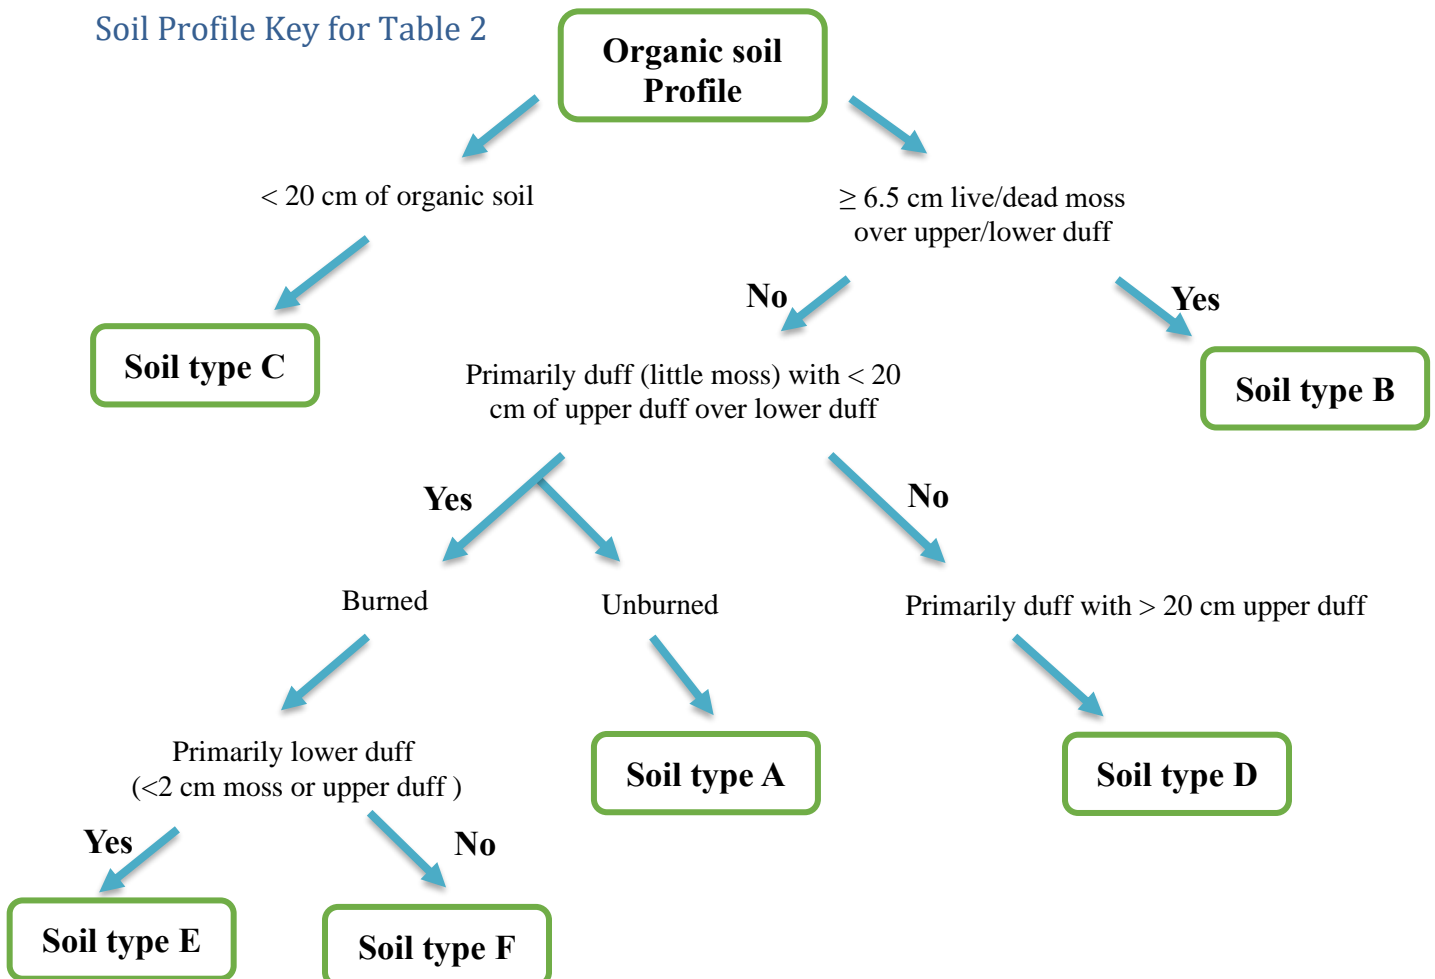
Soil Profile Key for Table 2

Organic soil Profile

< 20 cm of organic soil

≥ 6.5 cm live/dead moss over upper/lower duff

Soil type C

No

Yes

Primarily duff (little moss) with < 20 cm of upper duff over lower duff

Soil type B

Yes

No

Burned

Unburned

Primarily duff with > 20 cm upper duff

Primarily lower duff (<2 cm moss or upper duff )

Soil type A

Soil type D

Yes

No

Soil type E

Soil type F